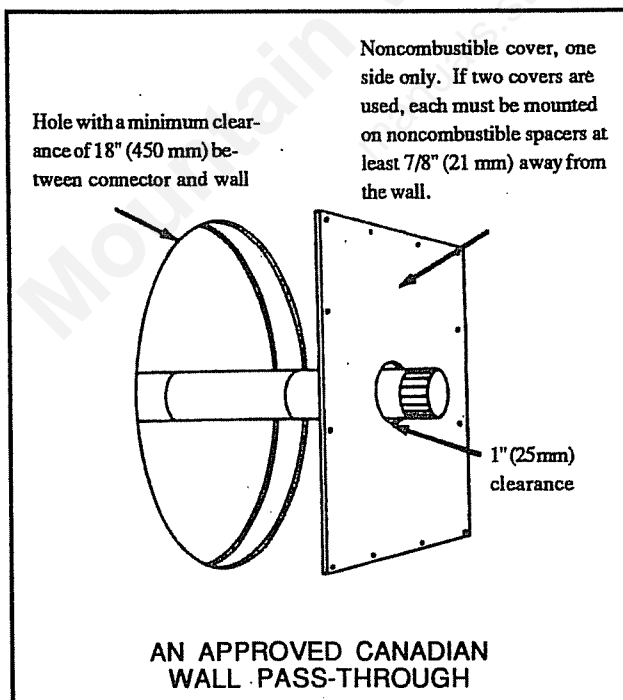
Noncombustible cover, one side only. If two covers are used, each must be mounted on noncombustible spacers at least 7/8" (21 mm) away from the wall.

Hole with a minimum clearance of 18" (450 mm) between connector and wall

1" (25mm) clearance

AN APPROVED CANADIAN WALL PASS-THROUGH